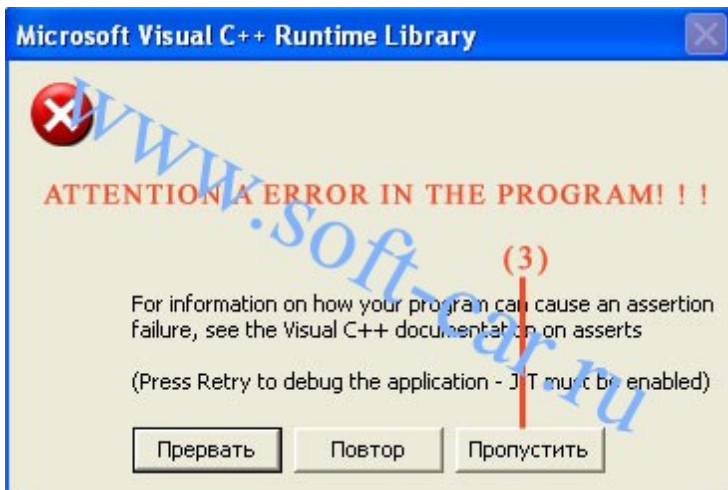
Microsoft Visual C++ Runtime Library

www.soft-car.ru

ATTENTION A ERROR IN THE PROGRAM! ! !

(3)

For information on how your program can cause an assertion failure, see the Visual C++ documentation on asserts

(Press Retry to debug the application - JIT must be enabled)

Прервать Повтор Пропустить